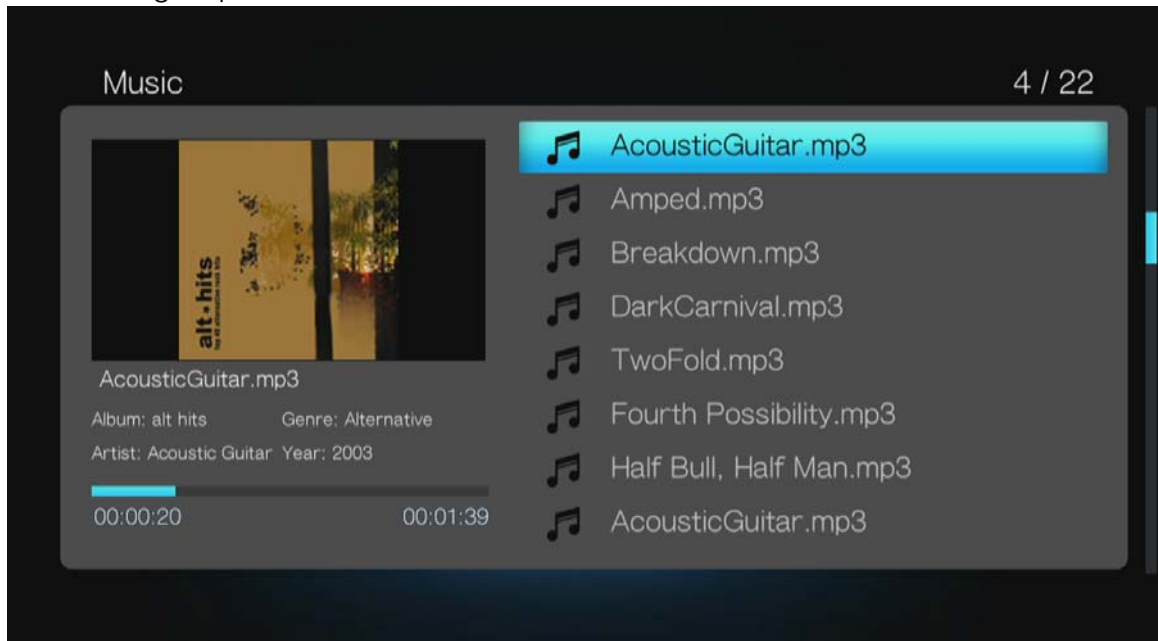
Music

4 / 22

alt • hits

AcousticGuitar.mp3

Album: alt hits

Genre: Alternative

Artist: Acoustic Guitar

Year: 2003

00:00:20

00:01:39

AcousticGuitar.mp3

Amped.mp3

Breakdown.mp3

DarkCarnival.mp3

TwoFold.mp3

Fourth Possibility.mp3

Half Bull, Half Man.mp3

AcousticGuitar.mp3